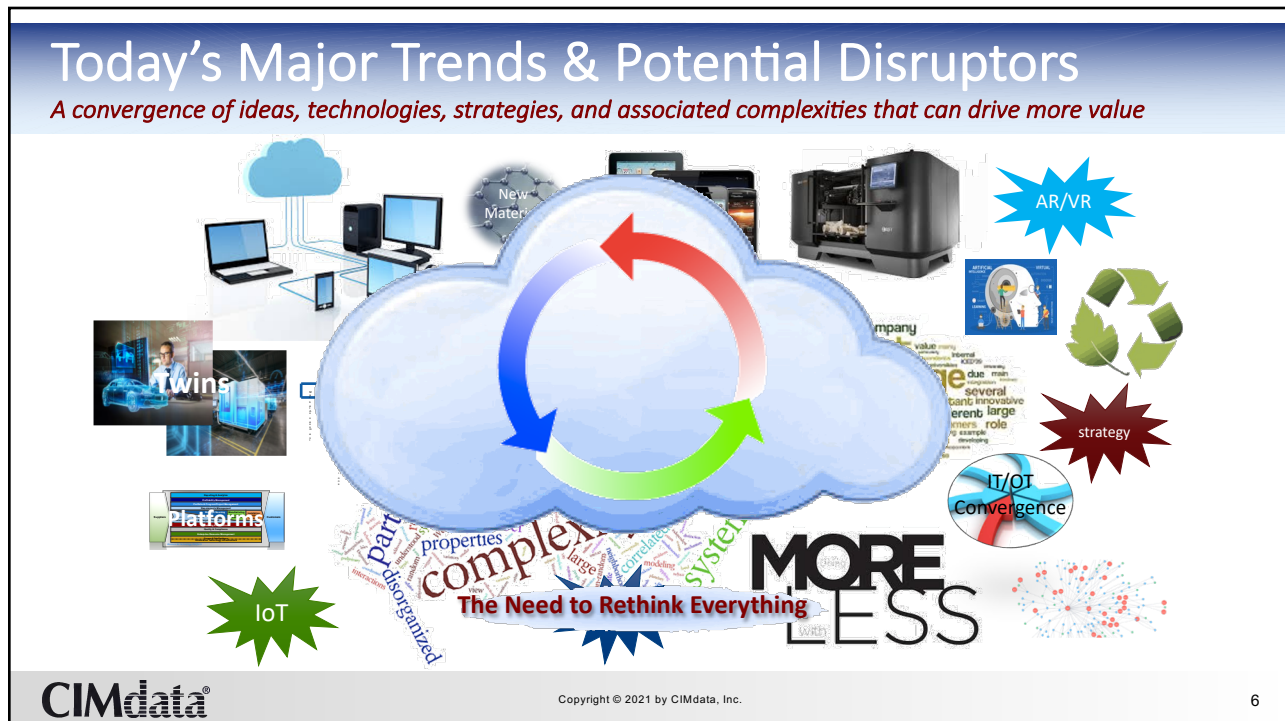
Today's Major Trends & Potential Disruptors

A convergence of ideas, technologies, strategies, and associated complexities that can drive more value

New Mater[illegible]

AR/VR

Twins

strategy

IT/OT Convergence

Platforms

IoT

properties complex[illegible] system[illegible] disorganized

MORE LESS

The Need to Rethink Everything

CIMdata®

Copyright © 2021 by CIMdata, Inc.

6